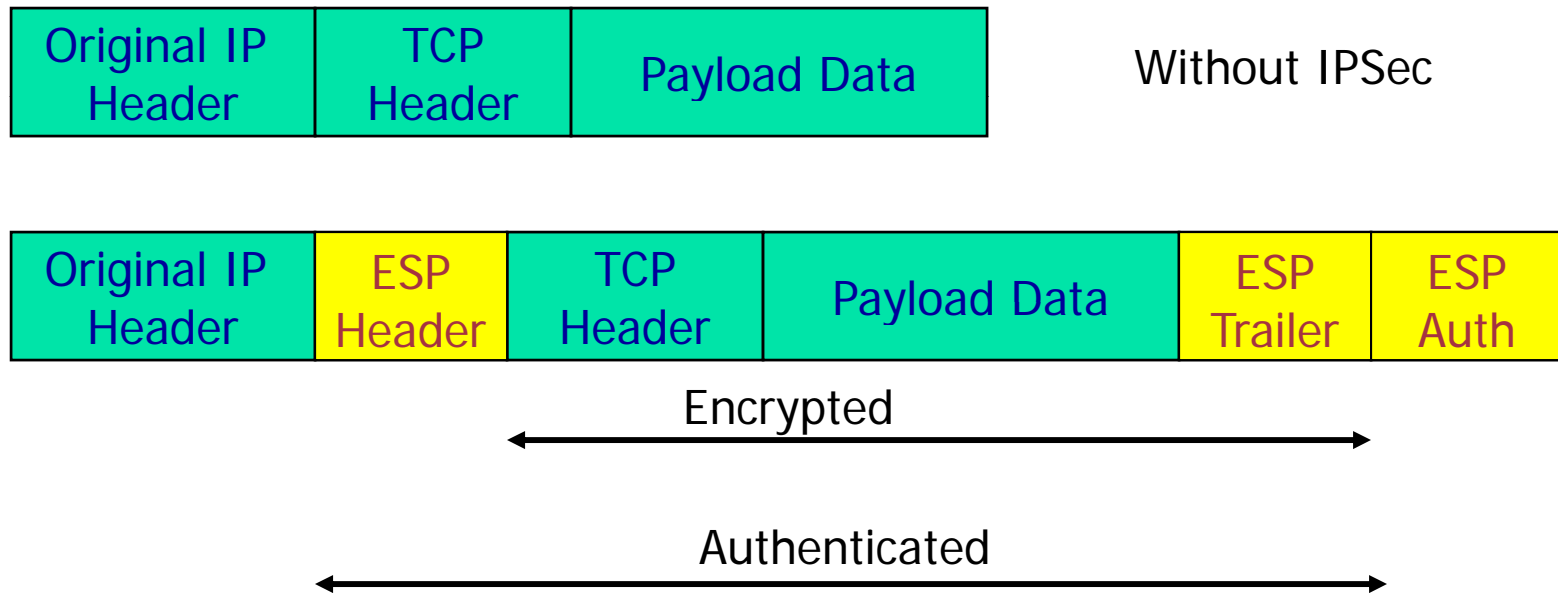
| Original IP Header | TCP Header | Payload Data |
|---|---|---|

Without IPSec

| Original IP Header | ESP Header | TCP Header | Payload Data | ESP Trailer | ESP Auth |
|---|---|---|---|---|---|

Encrypted

Authenticated